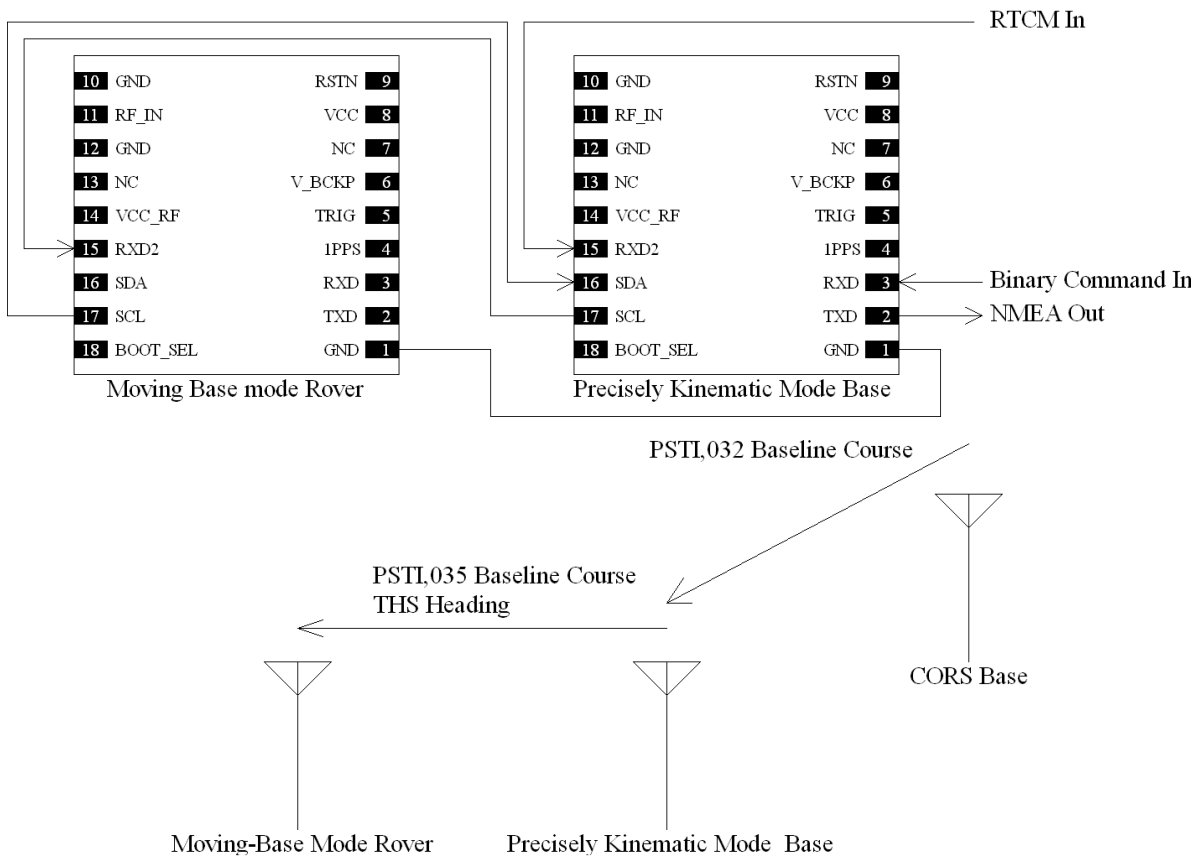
RTCM In

10 GND
11 RF_IN
12 GND
13 NC
14 VCC_RF
15 RXD2
16 SDA
17 SCL
18 BOOT_SEL

RSTN 9
VCC 8
NC 7
V_BCKP 6
TRIG 5
1PPS 4
RXD 3
TXD 2
GND 1

Moving Base mode Rover

10 GND
11 RF_IN
12 GND
13 NC
14 VCC_RF
15 RXD2
16 SDA
17 SCL
18 BOOT_SEL

RSTN 9
VCC 8
NC 7
V_BCKP 6
TRIG 5
1PPS 4
RXD 3
TXD 2
GND 1

Precisely Kinematic Mode Base

Binary Command In
NMEA Out

PSTI,032 Baseline Course

PSTI,035 Baseline Course
THS Heading

CORS Base

Moving-Base Mode Rover
Precisely Kinematic Mode Base